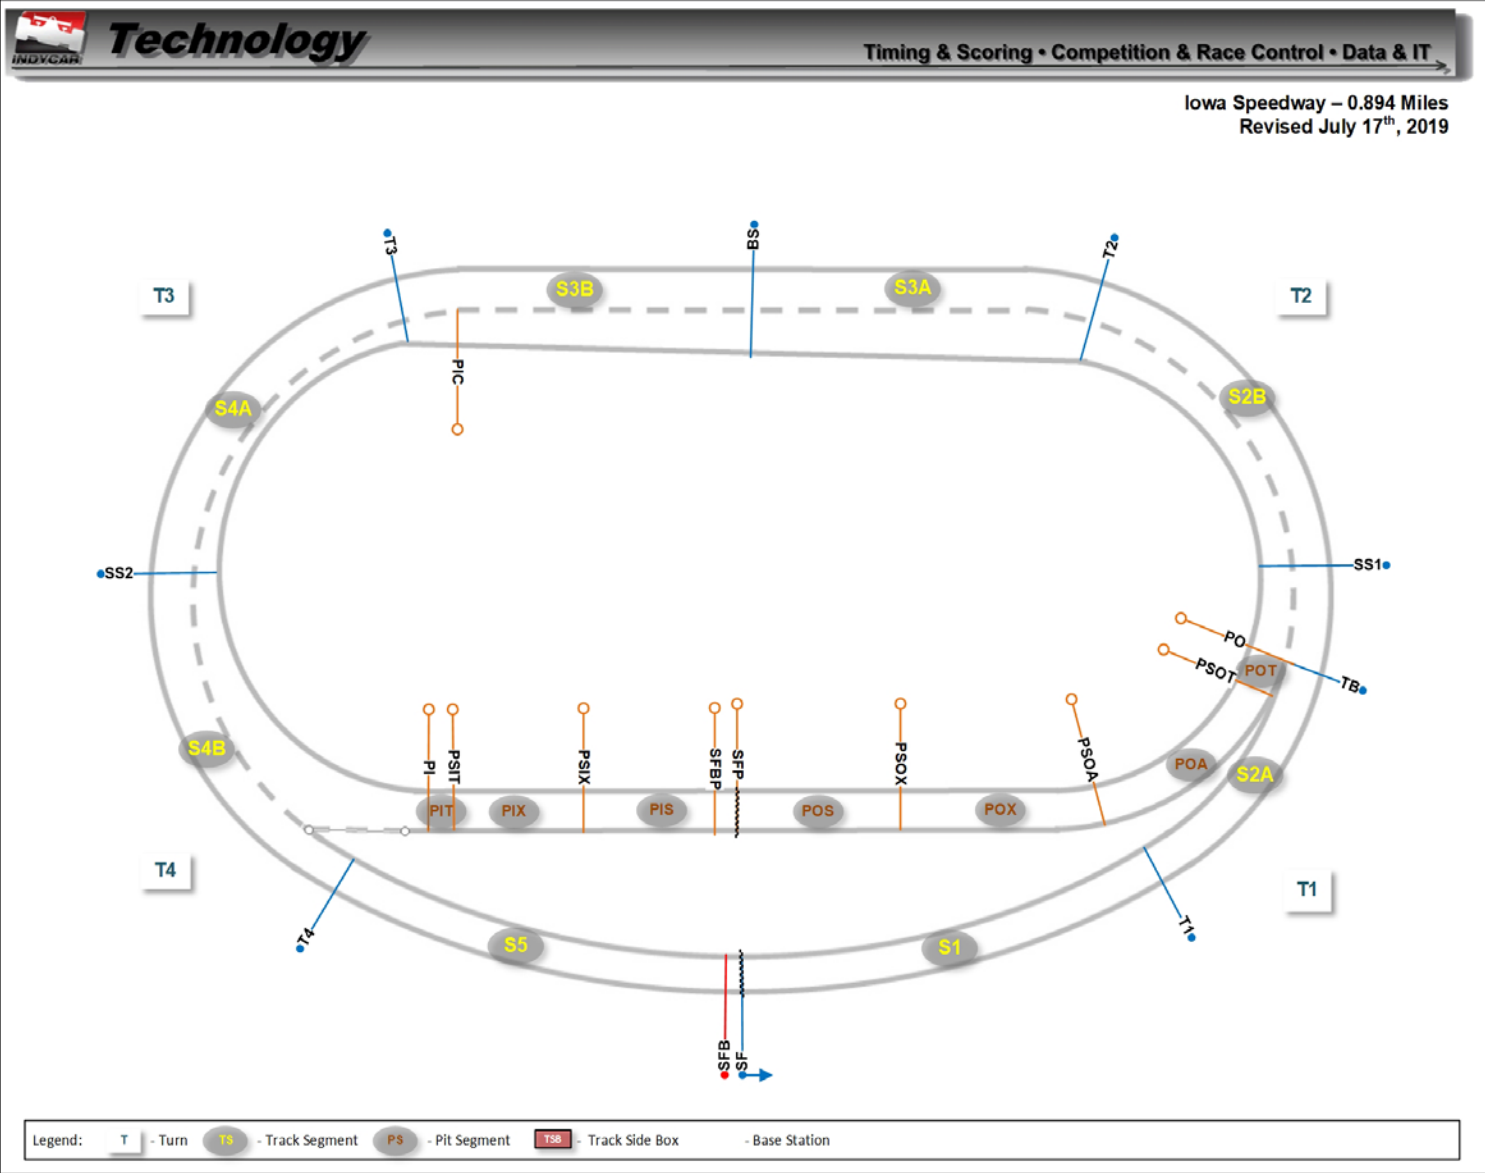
INDYCAR Technology

Timing & Scoring • Competition & Race Control • Data & IT

Iowa Speedway – 0.894 Miles
Revised July 17$^{th}$, 2019

T3
BS
T2
T3
S3B
S3A
T2
PIC
S4A
S2B
SS2
SS1
PO
PSOT
POT
TB
PI
PSIT
PSIX
SFBP
SFP
PSOX
PSOA
S4B
POA
S2A
PIT
PIX
PIS
POS
POX
T4
T1
T4
T1
S5
S1
SFB
SF

Legend: T - Turn TS - Track Segment PS - Pit Segment TSB - Track Side Box - Base Station